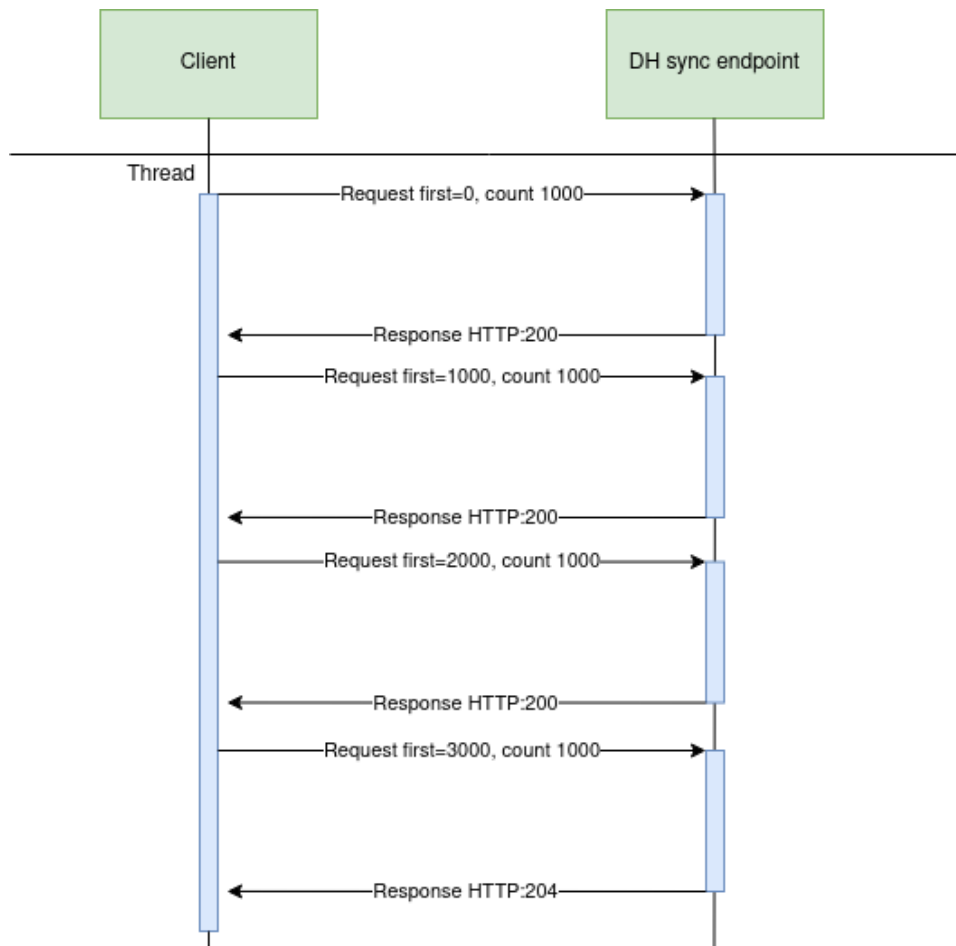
Client

DH sync endpoint

Thread

Request first=0, count 1000

Response HTTP:200

Request first=1000, count 1000

Response HTTP:200

Request first=2000, count 1000

Response HTTP:200

Request first=3000, count 1000

Response HTTP:204